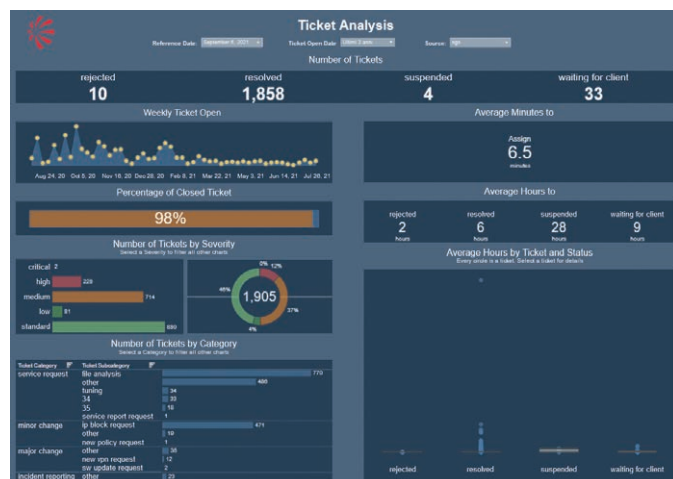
Ticket Analysis

Reference Date: September 6, 2021 | Ticket Open Date: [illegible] | Source: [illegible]

Number of Tickets

rejected
10

resolved
1,858

suspended
4

waiting for client
33

Weekly Ticket Open

Aug 24, 20 | Oct 5, 20 | Nov 16, 20 | Dec 28, 20 | Feb 8, 21 | Mar 22, 21 | May 3, 21 | Jun 14, 21 | Jul 26, 21

Average Minutes to

Assign
6.5
minutes

Percentage of Closed Ticket

98%

Average Hours to

| rejected | resolved | suspended | waiting for client |
|---|---|---|---|
| 2 | 6 | 28 | 9 |
| hours | hours | hours | hours |

Number of Tickets by Severity
Select a Severity to filter all other charts

critical 2
high 228
medium 714
low 81
standard 880

0% 12%
46%
1,905
37%
4%

Average Hours by Ticket and Status
Every circle is a ticket. Select a ticket for details

rejected | resolved | suspended | waiting for client

Number of Tickets by Category
Select a Category to filter all other charts

| Ticket Category | Ticket Subcategory | |
|---|---|---|
| service request | file analysis | 770 |
| | other | 488 |
| | tuning | 34 |
| | 34 | 33 |
| | 35 | 18 |
| | service report request | 1 |
| minor change | ip block request | 471 |
| | other | 19 |
| | new policy request | 1 |
| major change | other | 36 |
| | new vpn request | 12 |
| | sw update request | 2 |
| incident reporting | other | 23 |